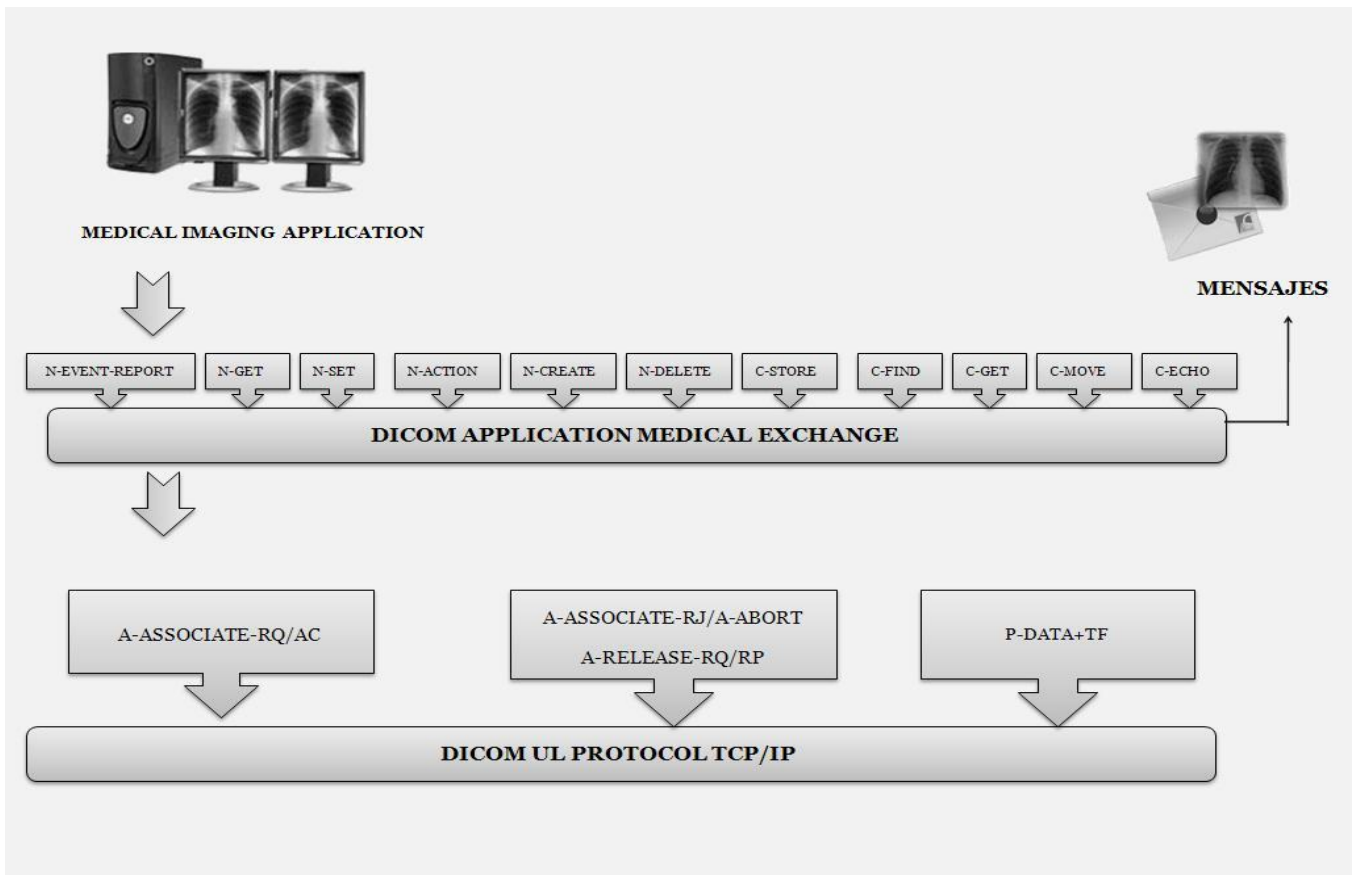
MEDICAL IMAGING APPLICATION

MENSAJES

N-EVENT-REPORT
N-GET
N-SET
N-ACTION
N-CREATE
N-DELETE
C-STORE
C-FIND
C-GET
C-MOVE
C-ECHO

DICOM APPLICATION MEDICAL EXCHANGE

A-ASSOCIATE-RQ/AC

A-ASSOCIATE-RJ/A-ABORT
A-RELEASE-RQ/RP

P-DATA+TF

DICOM UL PROTOCOL TCP/IP